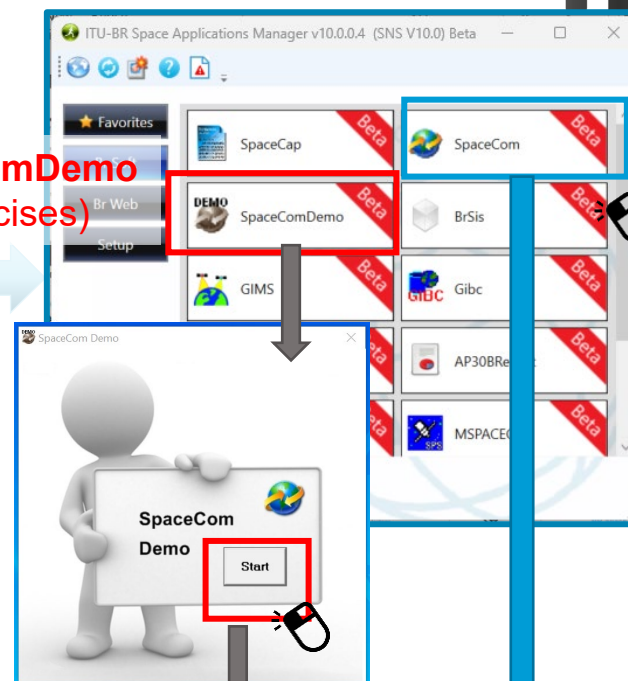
ITU-BR Space Applications Manager v10.0.0.4 (SNS V10.0) Beta

mDemo
cises)

Favorites
Br Web
Setup

SpaceCap
Beta
SpaceCom
Beta
DEMO
SpaceComDemo
Beta
BrSis
Beta
GIMS
Beta
GIBC
Gibc
Beta
AP30BRe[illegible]
Beta
SPS
MSPACE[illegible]
Beta

DEMO SpaceCom Demo

SpaceCom
Demo
Start